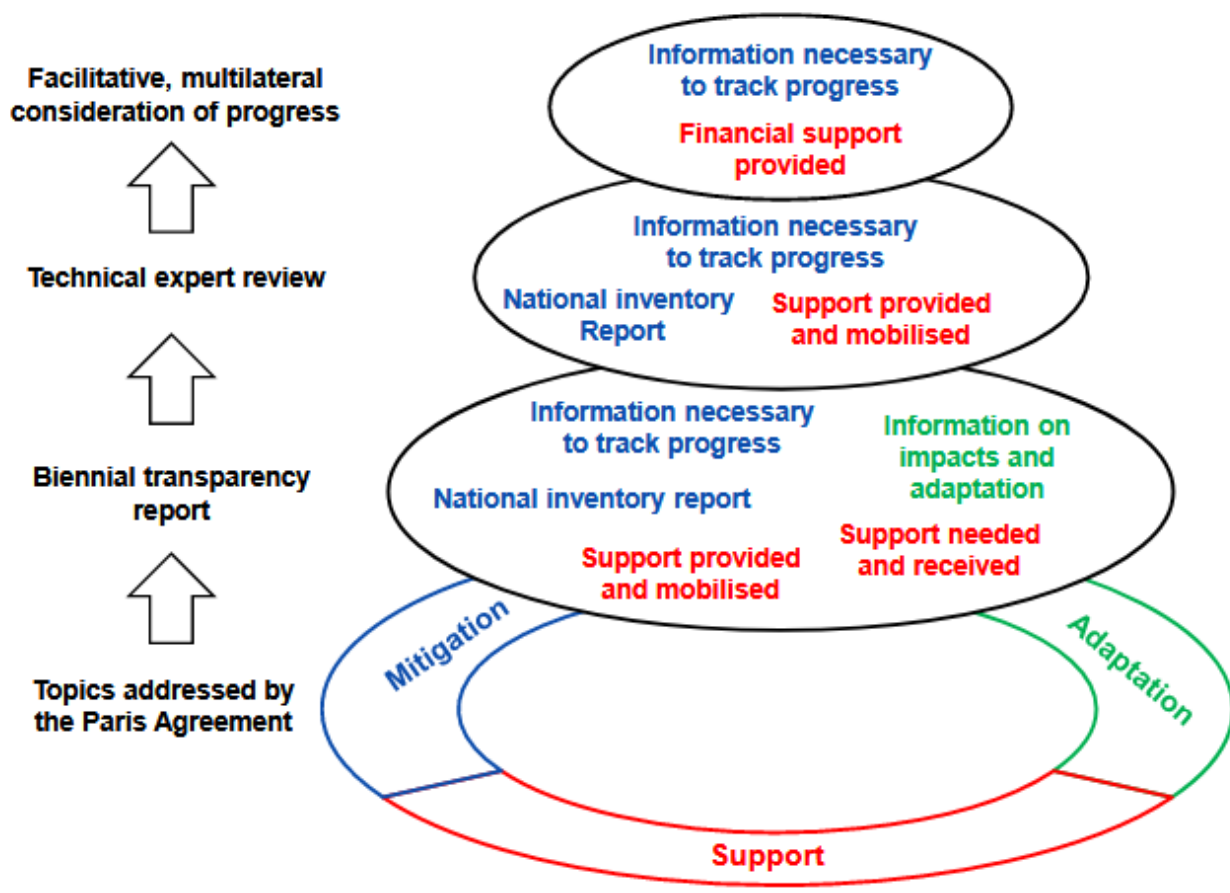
Facilitative, multilateral consideration of progress

Technical expert review

Biennial transparency report

Topics addressed by the Paris Agreement

Information necessary to track progress

Financial support provided

Information necessary to track progress

National inventory Report

Support provided and mobilised

Information necessary to track progress

Information on impacts and adaptation

National inventory report

Support needed and received

Support provided and mobilised

Mitigation

Adaptation

Support